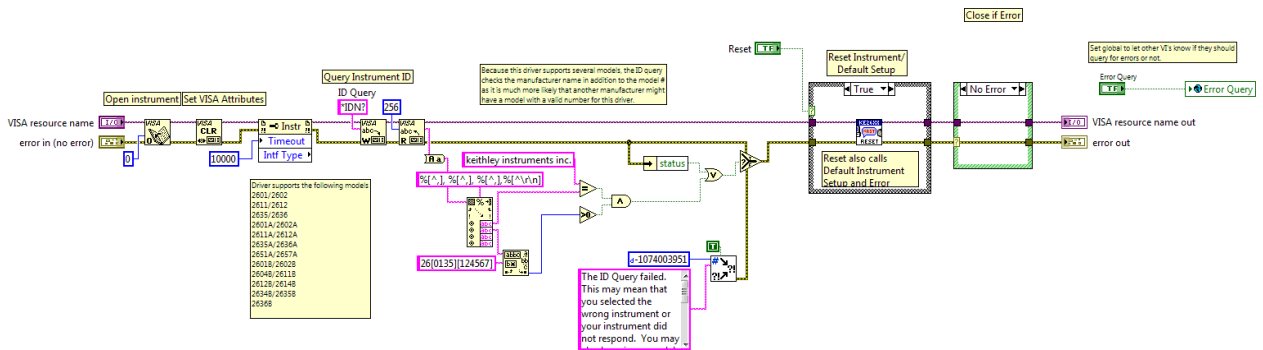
Close if Error

Reset TF

Reset Instrument/ Default Setup

Set global to let other VI's know if they should query for errors or not.

Error Query
TF
Error Query

Query Instrument ID

Because this driver supports several models, the ID query checks the manufacturer name in addition to the model # as it is much more likely that another manufacturer might have a model with a valid number for this driver.

ID Query

"IDN?

256

Open instrument

Set VISA Attributes

VISA resource name

error in (no error)

VISA

VISA CLR

Instr
Timeout
Intf Type

0

10000

True

No Error

VISA resource name out

error out

keithley instruments inc.

%[^,], %[^,], %[^,],%[^\r\n]

status

RESET

Reset also calls Default Instrument Setup and Error

Driver supports the following models
2601/2602
2611/2612
2635/2636
2601A/2602A
2611A/2612A
2635A/2636A
2651A/2657A
2601B/2602B
2604B/2611B
2612B/2614B
2634B/2635B
2636B

26[0135][124567]

-1074003951

The ID Query failed. This may mean that you selected the wrong instrument or your instrument did not respond. You may